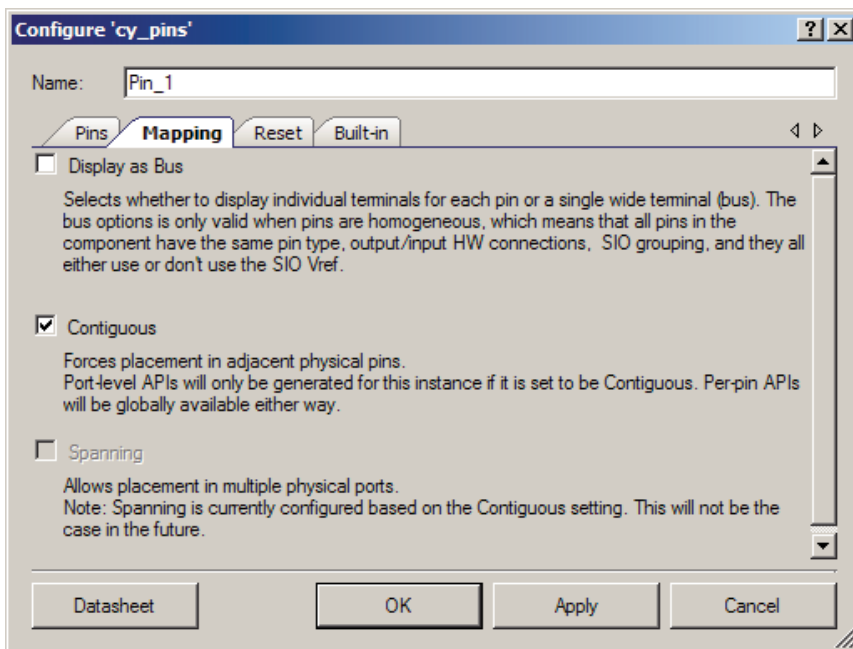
Configure 'cy_pins'

?
X

Name: Pin_1

Pins
Mapping
Reset
Built-in

Display as Bus

Selects whether to display individual terminals for each pin or a single wide terminal (bus). The bus options is only valid when pins are homogeneous, which means that all pins in the component have the same pin type, output/input HW connections, SIO grouping, and they all either use or don't use the SIO Vref.

Contiguous

Forces placement in adjacent physical pins.
Port-level APIs will only be generated for this instance if it is set to be Contiguous. Per-pin APIs will be globally available either way.

Spanning

Allows placement in multiple physical ports.
Note: Spanning is currently configured based on the Contiguous setting. This will not be the case in the future.

Datasheet
OK
Apply
Cancel